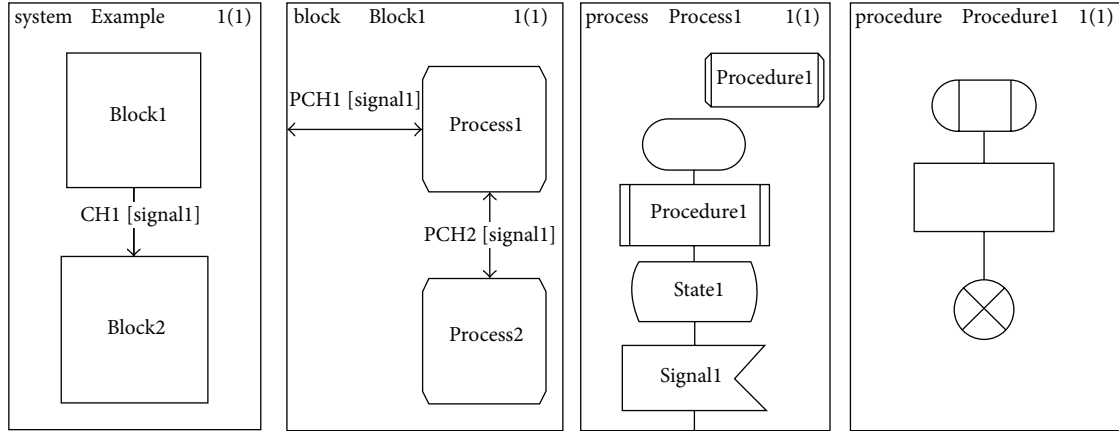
system Example 1(1)

Block1

CH1 [signal1]

Block2

block Block1 1(1)

PCH1 [signal1]

Process1

PCH2 [signal1]

Process2

process Process1 1(1)

Procedure1

Procedure1

State1

Signal1

procedure Procedure1 1(1)